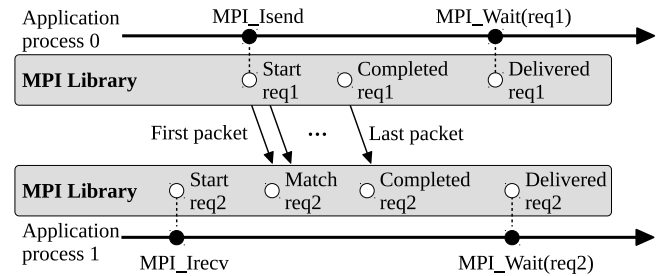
Application process 0

MPI_Isend

MPI_Wait(req1)

MPI Library

Start req1

Completed req1

Delivered req1

First packet

...

Last packet

MPI Library

Start req2

Match req2

Completed req2

Delivered req2

Application process 1

MPI_Irecv

MPI_Wait(req2)